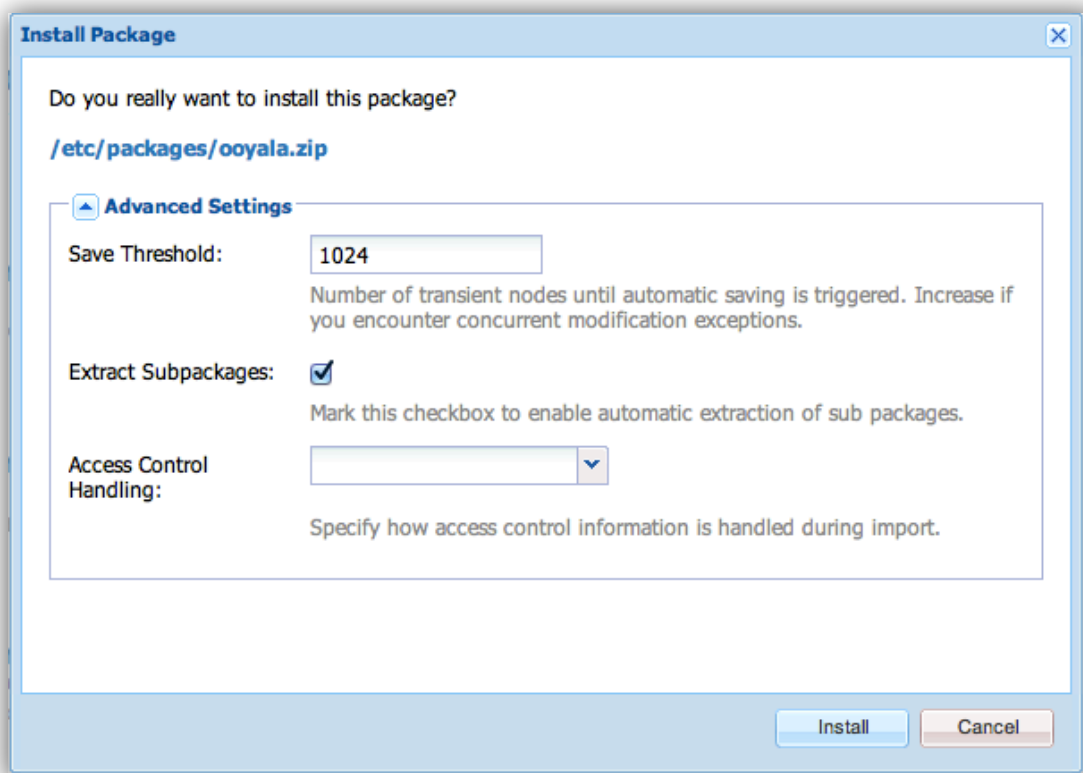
Install Package

Do you really want to install this package?

/etc/packages/ooyala.zip

Advanced Settings

Save Threshold: 1024

Number of transient nodes until automatic saving is triggered. Increase if you encounter concurrent modification exceptions.

Extract Subpackages:

Mark this checkbox to enable automatic extraction of sub packages.

Access Control Handling:

Specify how access control information is handled during import.

Install Cancel